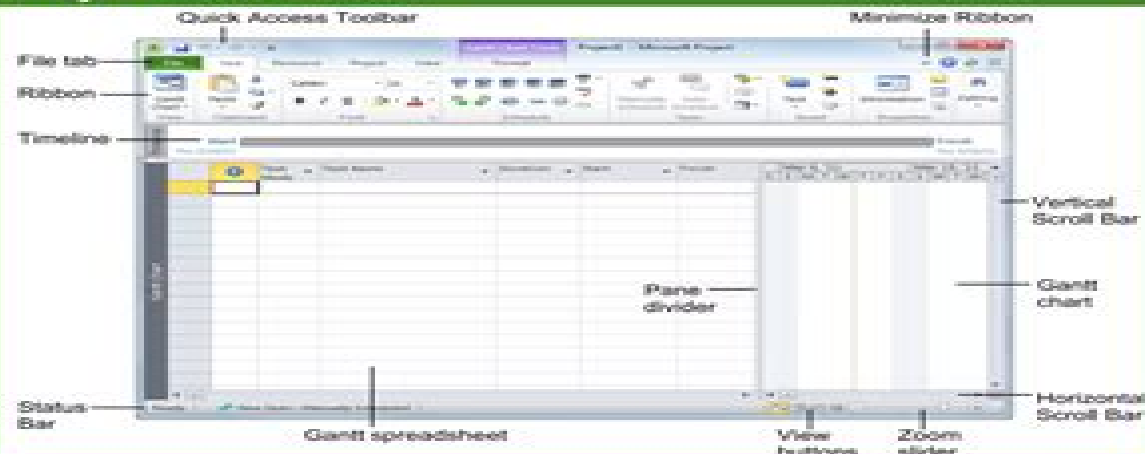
Quick Access Toolbar

Minimize Ribbon

File tab

Ribbon

Timeline

Project1 - Microsoft Project

Pane divider

Vertical Scroll Bar

Gantt chart

Horizontal Scroll Bar

Status Bar

Gantt spreadsheet

View buttons

Zoom slider